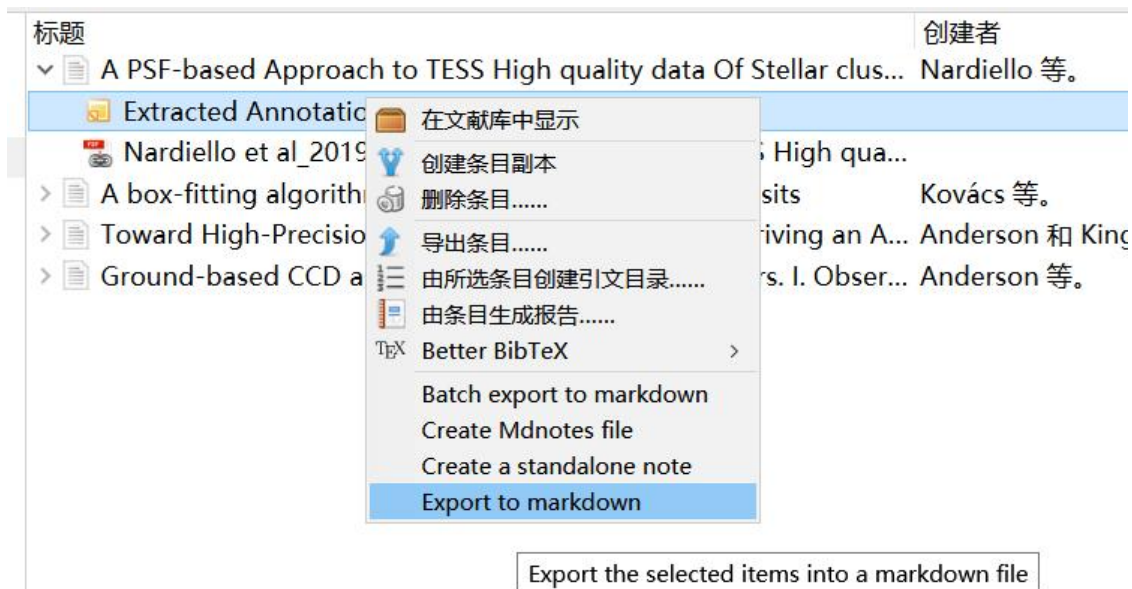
标题 创建者

A PSF-based Approach to TESS High quality data Of Stellar clus... Nardiello 等。

Extracted Annotatio

Nardiello et al_2019 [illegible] High qua...

A box-fitting algorith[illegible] sits Kovács 等。

Toward High-Precisio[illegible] riving an A... Anderson 和 King

Ground-based CCD a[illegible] rs. I. Obser... Anderson 等。

在文献库中显示
创建条目副本
删除条目......
导出条目......
由所选条目创建引文目录......
由条目生成报告......
Better BibTeX
Batch export to markdown
Create Mdnotes file
Create a standalone note
Export to markdown

Export the selected items into a markdown file